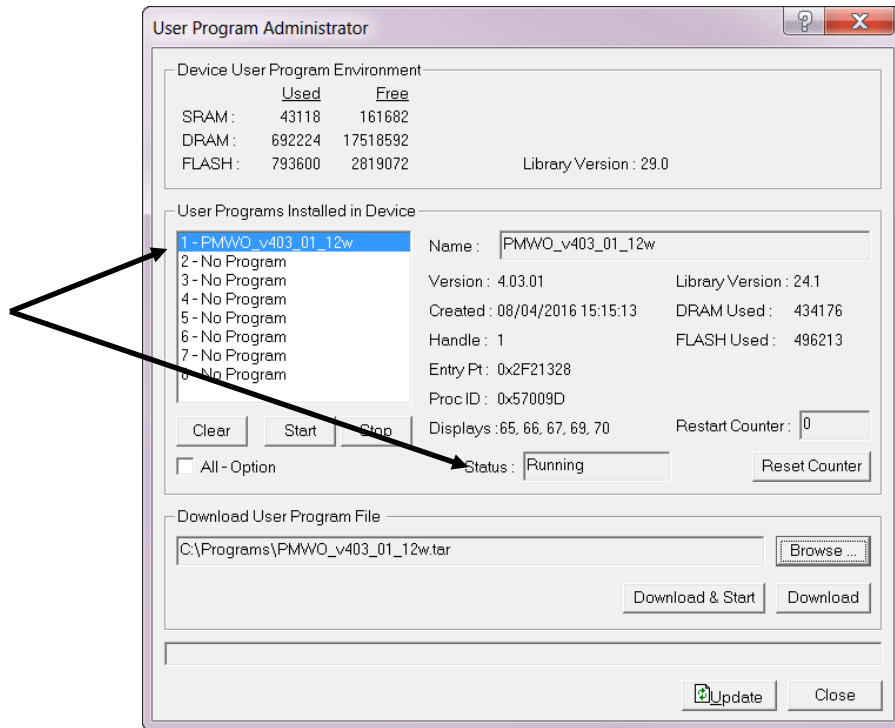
User Program Administrator

Device User Program Environment

| | Used | Free |
|---|---|---|
| SRAM : | 43118 | 161682 |
| DRAM : | 692224 | 17518592 |
| FLASH : | 793600 | 2819072 |

Library Version : 29.0

User Programs Installed in Device

1 - PMWO_v403_01_12w
2 - No Program
3 - No Program
4 - No Program
5 - No Program
6 - No Program
7 - No Program
8 - No Program

Clear Start Stop

All - Option

Name : PMWO_v403_01_12w

Version : 4.03.01
Created : 08/04/2016 15:15:13
Handle : 1
Entry Pt : 0x2F21328
Proc ID : 0x57009D
Displays : 65, 66, 67, 69, 70
Status : Running

Library Version : 24.1
DRAM Used : 434176
FLASH Used : 496213

Restart Counter : 0

Reset Counter

Download User Program File

C:\Programs\PMWO_v403_01_12w.tar

Browse ...

Download & Start Download

Update Close